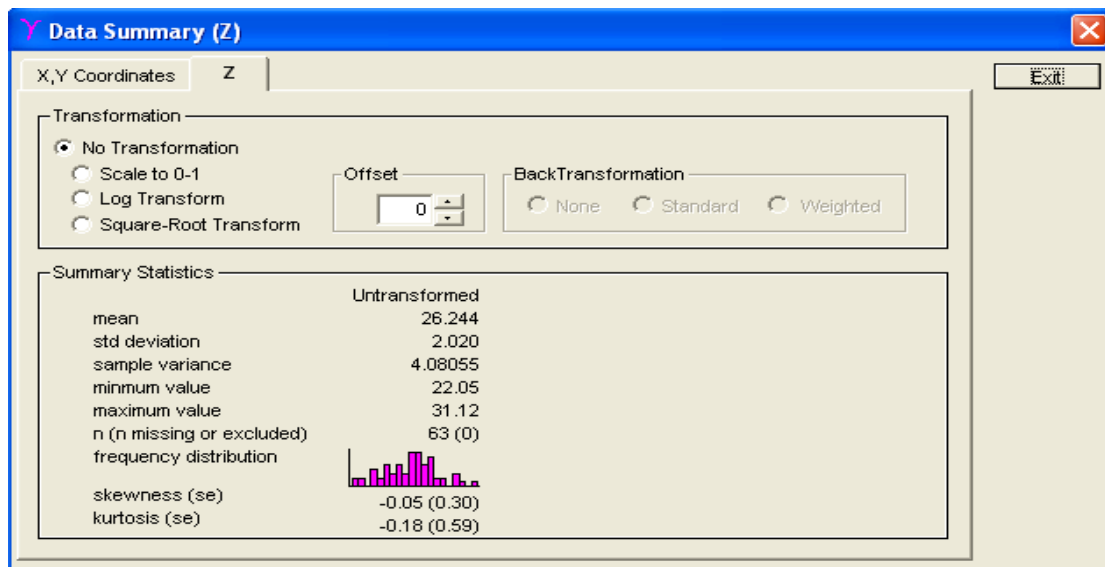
Data Summary (Z)

X,Y Coordinates | Z

Exit

Transformation
No Transformation
Scale to 0-1
Log Transform
Square-Root Transform

Offset
0

BackTransformation
None
Standard
Weighted

Summary Statistics

| | Untransformed |
|---|---|
| mean | 26.244 |
| std deviation | 2.020 |
| sample variance | 4.08055 |
| minmum value | 22.05 |
| maximum value | 31.12 |
| n (n missing or excluded) | 63 (0) |
| frequency distribution | |
| skewness (se) | -0.05 (0.30) |
| kurtosis (se) | -0.18 (0.59) |